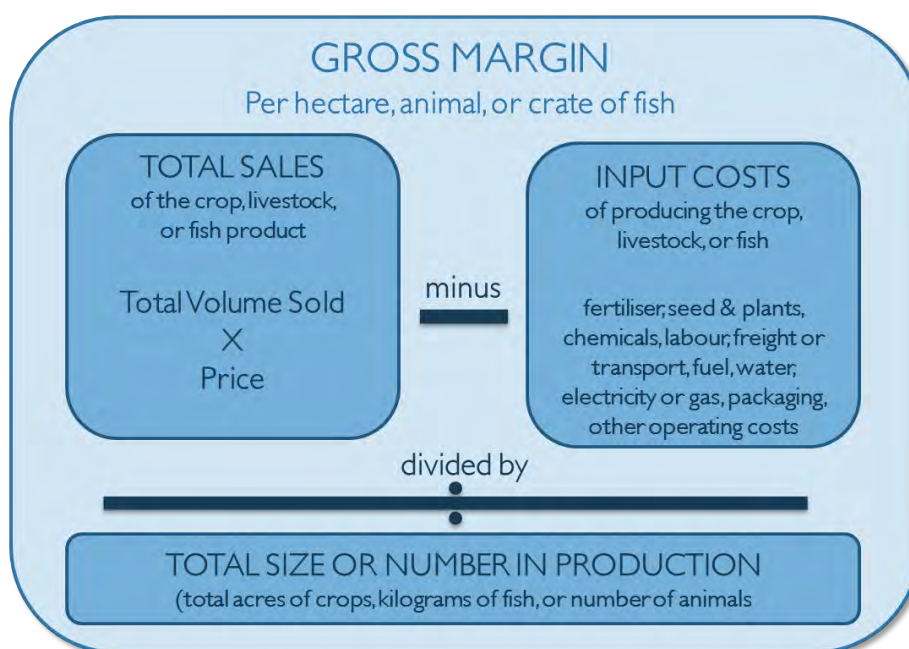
GROSS MARGIN
Per hectare, animal, or crate of fish

TOTAL SALES
of the crop, livestock, or fish product

Total Volume Sold
X
Price

minus

INPUT COSTS
of producing the crop, livestock, or fish

fertiliser, seed & plants, chemicals, labour, freight or transport, fuel, water, electricity or gas, packaging, other operating costs

divided by

TOTAL SIZE OR NUMBER IN PRODUCTION
(total acres of crops, kilograms of fish, or number of animals